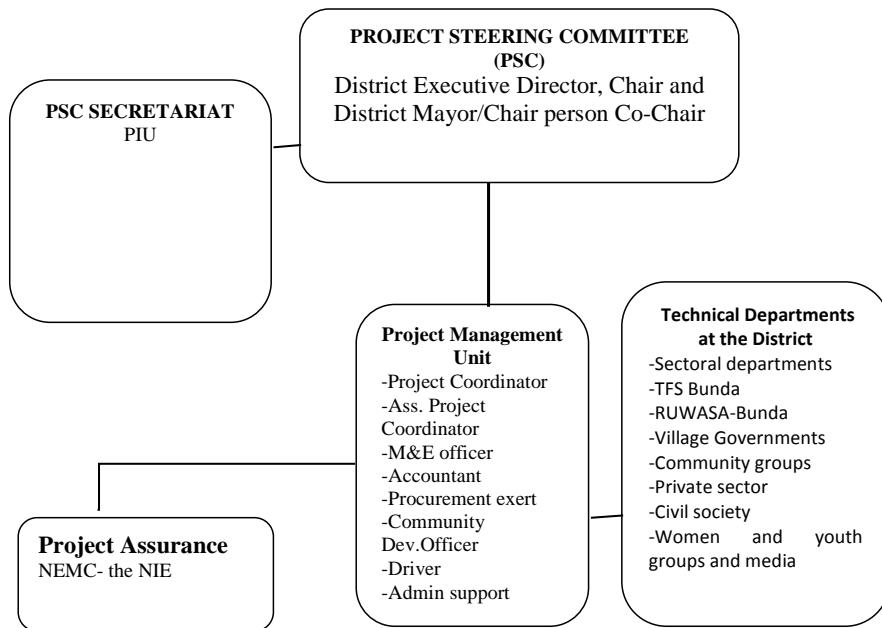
**PROJECT STEERING COMMITTEE (PSC)**
District Executive Director, Chair and District Mayor/Chair person Co-Chair

**PSC SECRETARIAT**
PIU

**Project Management Unit**
-Project Coordinator
-Ass. Project Coordinator
-M&E officer
-Accountant
-Procurement exert
-Community Dev.Officer
-Driver
-Admin support

**Technical Departments at the District**
-Sectoral departments
-TFS Bunda
-RUWASA-Bunda
-Village Governments
-Community groups
-Private sector
-Civil society
-Women and youth groups and media

**Project Assurance**
NEMC- the NIE